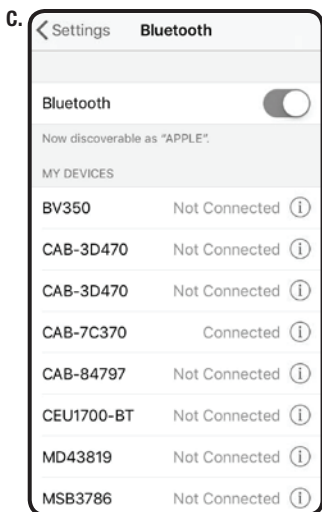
C.

< Settings Bluetooth

Bluetooth

Now discoverable as "APPLE".

MY DEVICES

BV350 Not Connected ⓘ

CAB-3D470 Not Connected ⓘ

CAB-3D470 Not Connected ⓘ

CAB-7C370 Connected ⓘ

CAB-84797 Not Connected ⓘ

CEU1700-BT Not Connected ⓘ

MD43819 Not Connected ⓘ

MSB3786 Not Connected ⓘ